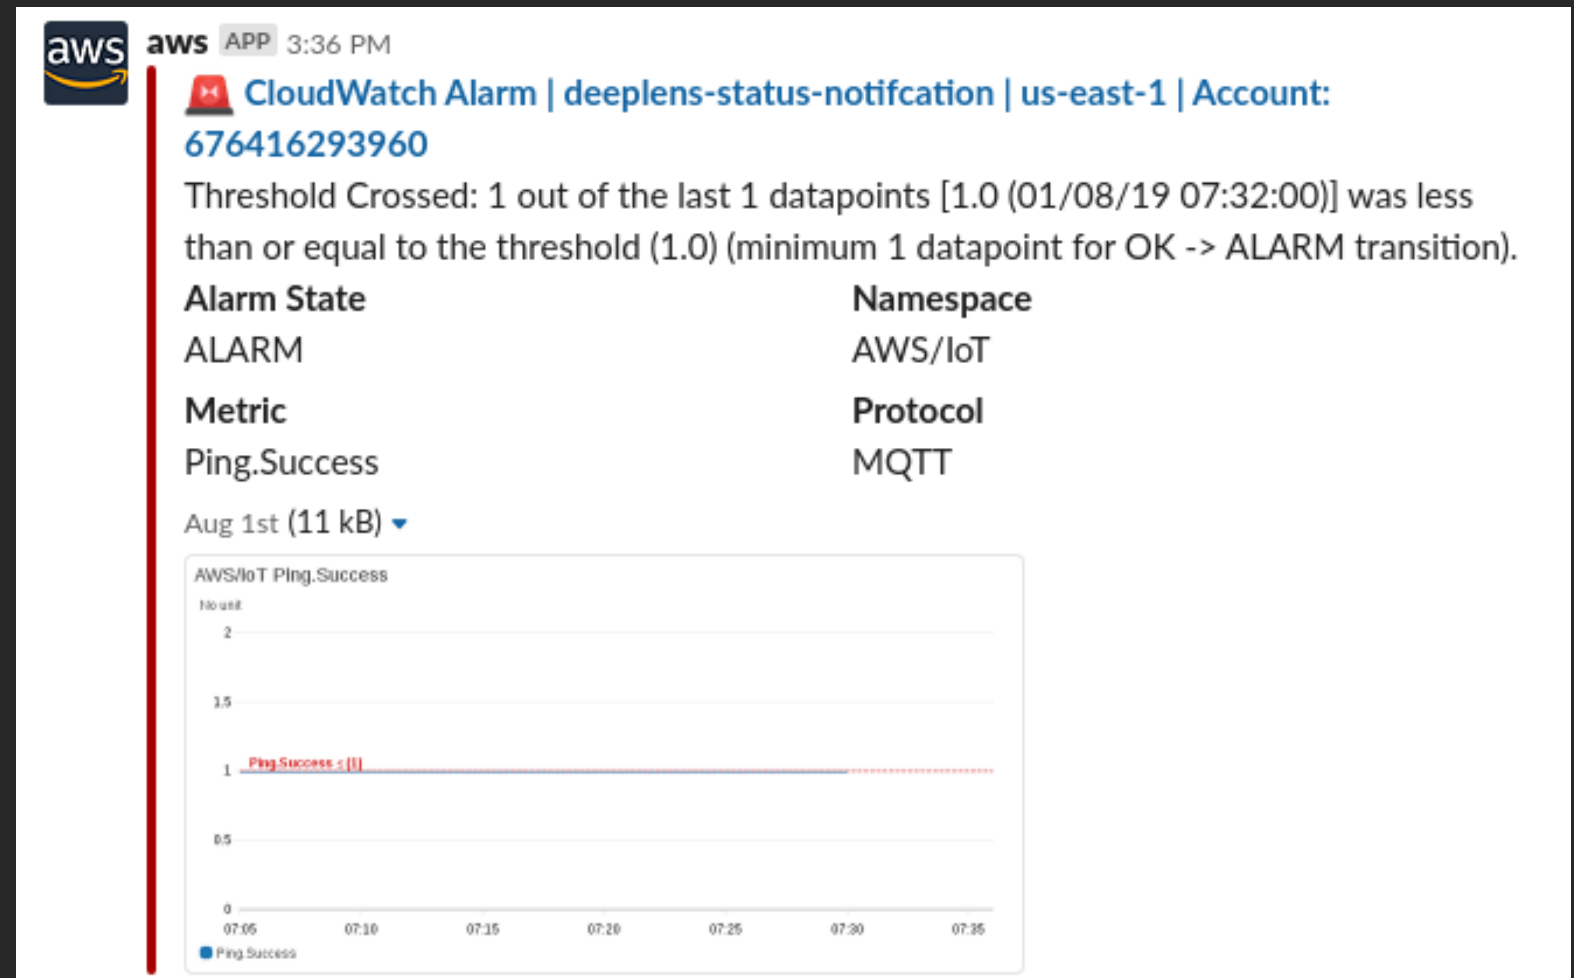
aws

aws APP 3:36 PM

CloudWatch Alarm | deeplens-status-notifcation | us-east-1 | Account: 676416293960

Threshold Crossed: 1 out of the last 1 datapoints [1.0 (01/08/19 07:32:00)] was less than or equal to the threshold (1.0) (minimum 1 datapoint for OK -> ALARM transition).

| Alarm State | Namespace |
|---|---|
| ALARM | AWS/IoT |
| **Metric** | **Protocol** |
| Ping.Success | MQTT |

Aug 1st (11 kB)

AWS/IoT Ping.Success

No unit

2

1.5

1

Ping.Success ≤ [1]

0.5

0

07:05 07:10 07:15 07:20 07:25 07:30 07:35

Ping.Success